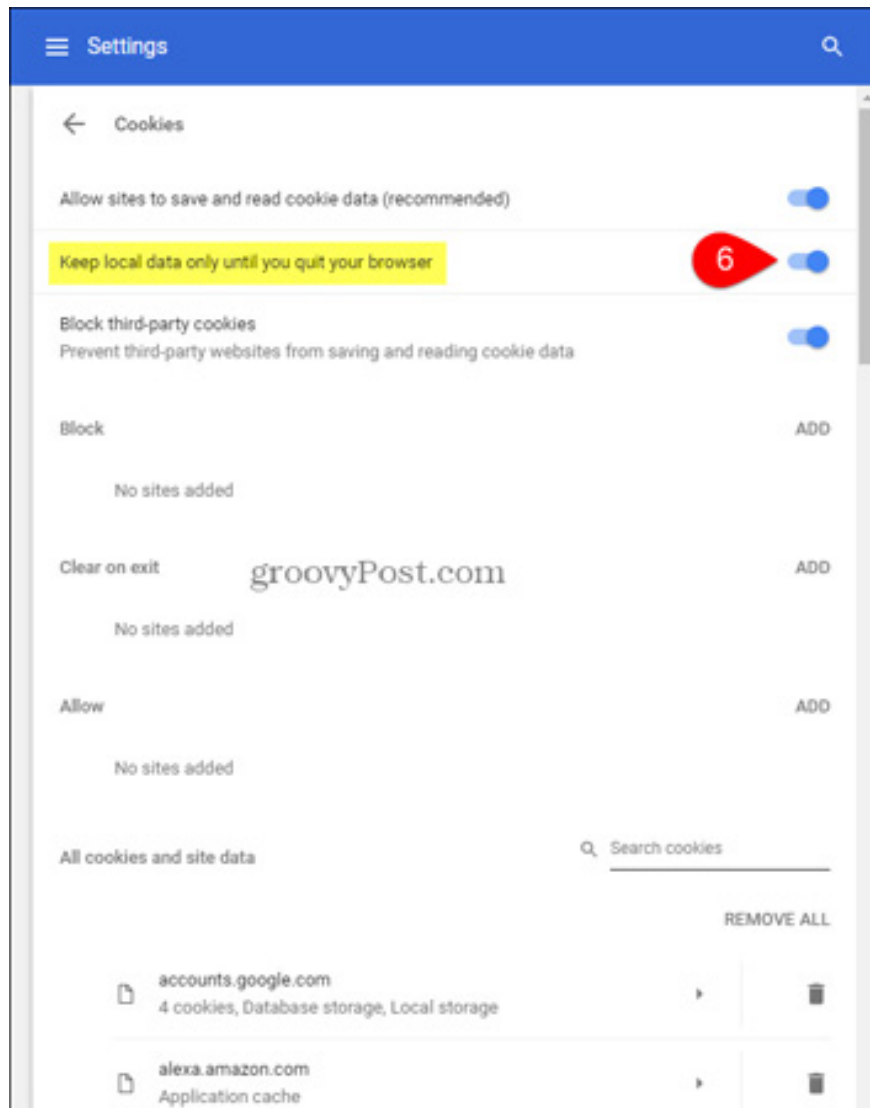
Settings

Cookies

Allow sites to save and read cookie data (recommended)

Keep local data only until you quit your browser

6

Block third-party cookies
Prevent third-party websites from saving and reading cookie data

Block

ADD

No sites added

Clear on exit

groovyPost.com

ADD

No sites added

Allow

ADD

No sites added

All cookies and site data

Search cookies

REMOVE ALL

accounts.google.com
4 cookies, Database storage, Local storage

alexa.amazon.com
Application cache